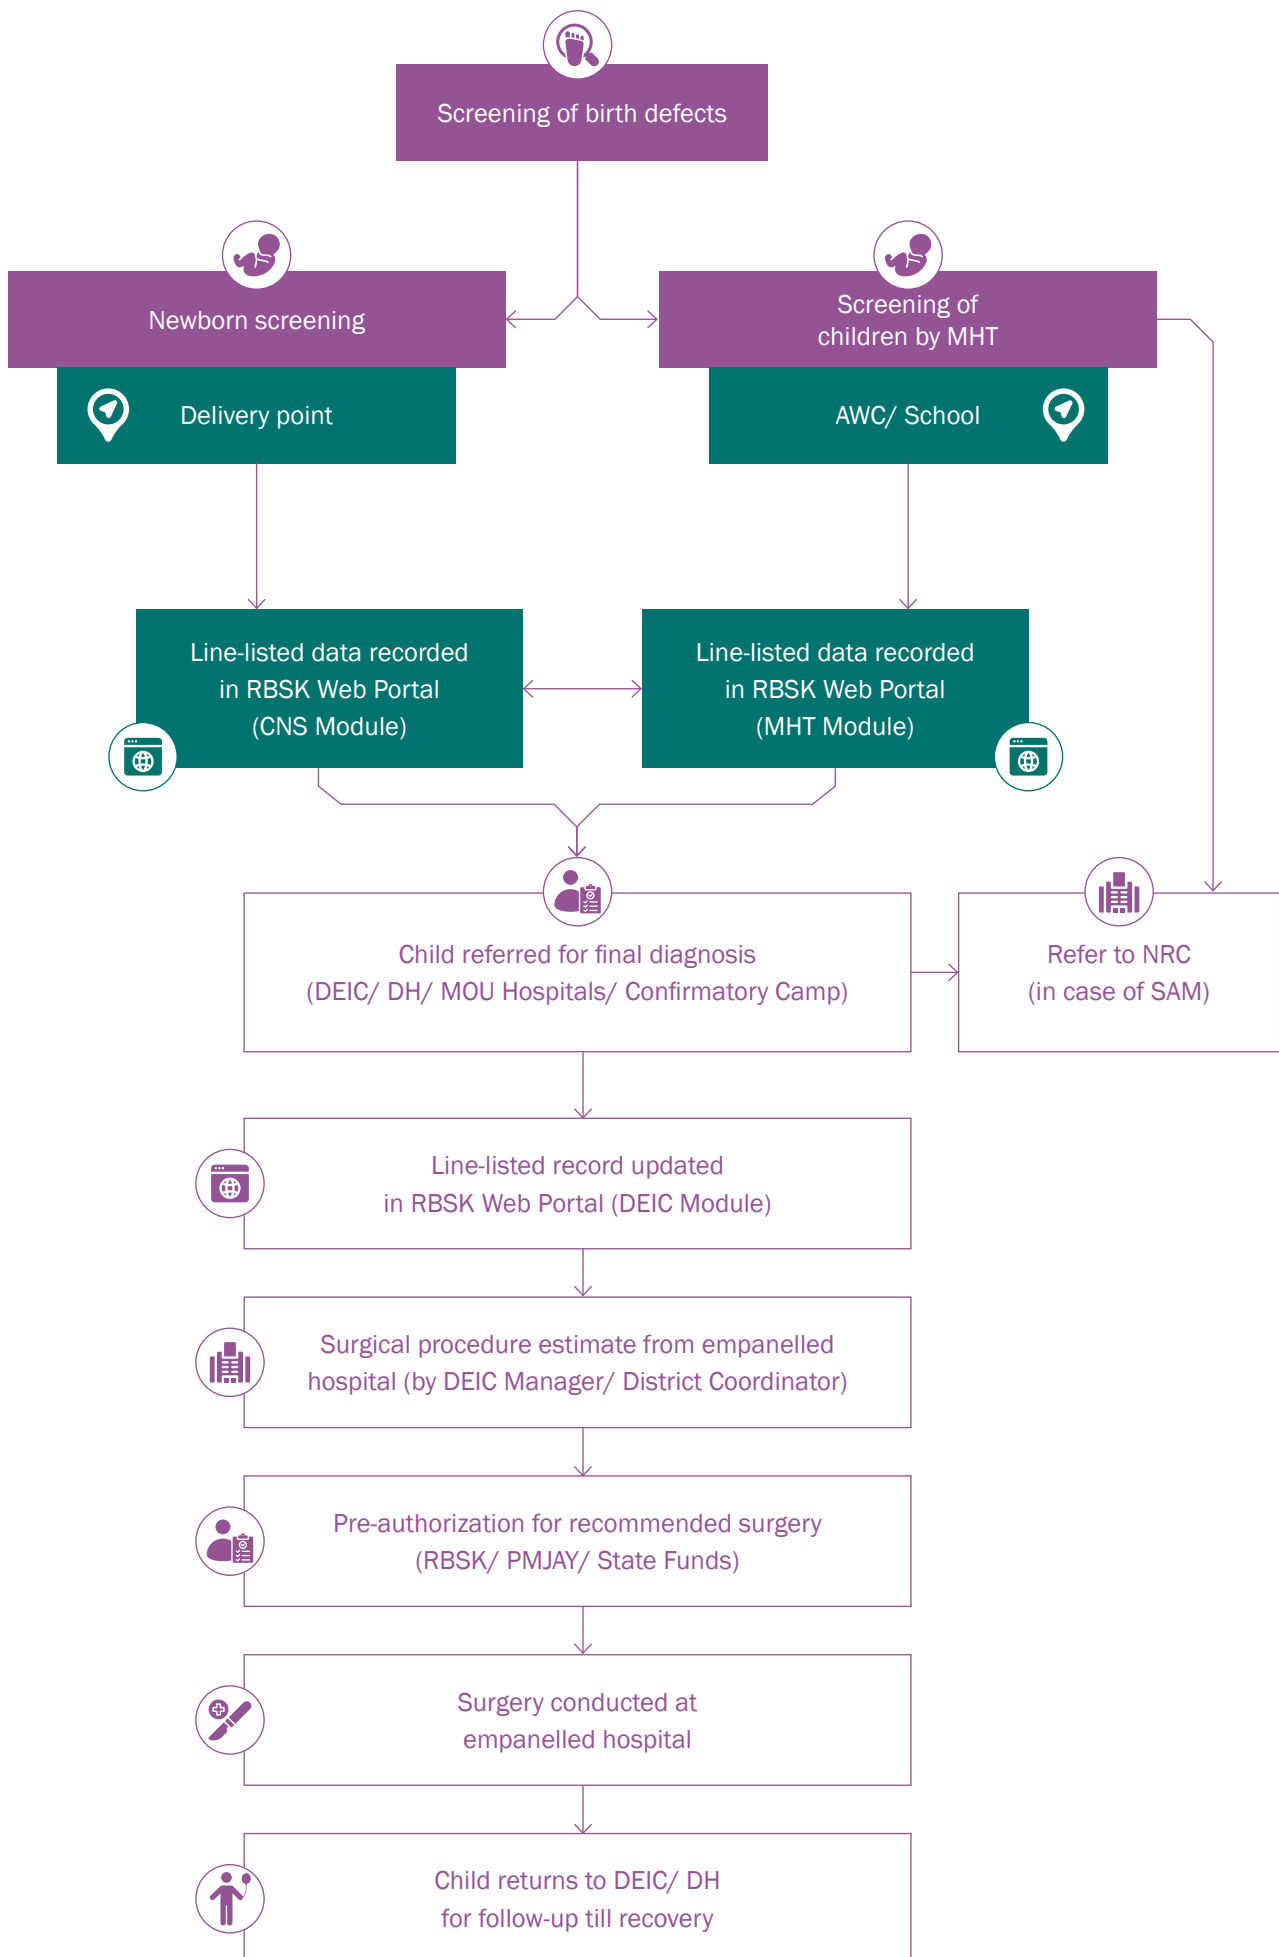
Screening of birth defects

Newborn screening

Delivery point

Screening of children by MHT

AWC/ School

Line-listed data recorded in RBSK Web Portal (CNS Module)

Line-listed data recorded in RBSK Web Portal (MHT Module)

Child referred for final diagnosis (DEIC/ DH/ MOU Hospitals/ Confirmatory Camp)

Refer to NRC (in case of SAM)

Line-listed record updated in RBSK Web Portal (DEIC Module)

Surgical procedure estimate from empanelled hospital (by DEIC Manager/ District Coordinator)

Pre-authorization for recommended surgery (RBSK/ PMJAY/ State Funds)

Surgery conducted at empanelled hospital

Child returns to DEIC/ DH for follow-up till recovery